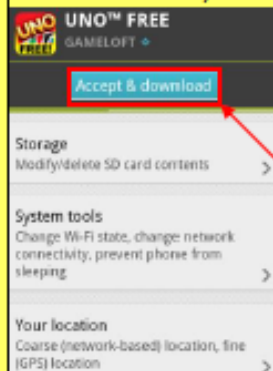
UNO FREE
UNO™ FREE
GAMELOFT

Accept & download

Storage
Modify/delete SD card contents

System tools
Change Wi-Fi state, change network connectivity, prevent phone from sleeping

Your location
Coarse (network-based) location, fine (GPS) location